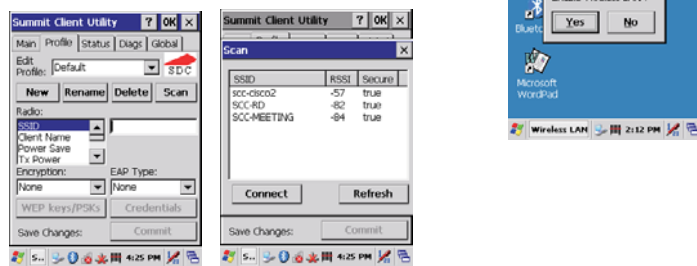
Summit Client Utility ? OK ×

Main Profile Status Diags Global

Edit Profile: Default SDC

New Rename Delete Scan

Radio:

SSID
Client Name
Power Save
Tx Power

Encryption: EAP Type:

None None

WEP keys/PSKs Credentials

Save Changes: Commit

S... 4:25 PM

Summit Client Utility ? OK ×

Scan ×

| SSID | RSSI | Secure |
|---|---|---|
| scc-cisco2 | -57 | true |
| SCC-RD | -82 | true |
| SCC-MEETING | -84 | true |

Connect Refresh

Save Changes: Commit

S... 4:25 PM

Yes No

Blueto

Microsoft WordPad

Wireless LAN 2:12 PM